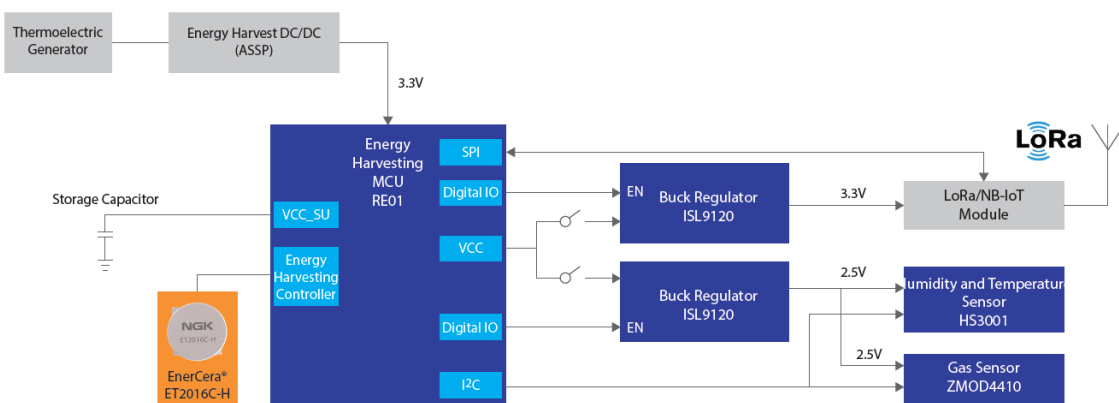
Thermoelectric Generator

Energy Harvest DC/DC (ASSP)

3.3V

Energy Harvesting MCU RE01

SPI

Digital IO

VCC

Digital IO

I2C

Storage Capacitor

VCC_SU

Energy Harvesting Controller

NGK ET2016C-H

EnerCera® ET2016C-H

EN

Buck Regulator ISL9120

EN

Buck Regulator ISL9120

3.3V

LoRa

LoRa/NB-IoT Module

2.5V

umidity and Temperatur Sensor HS3001

2.5V

Gas Sensor ZMOD4410